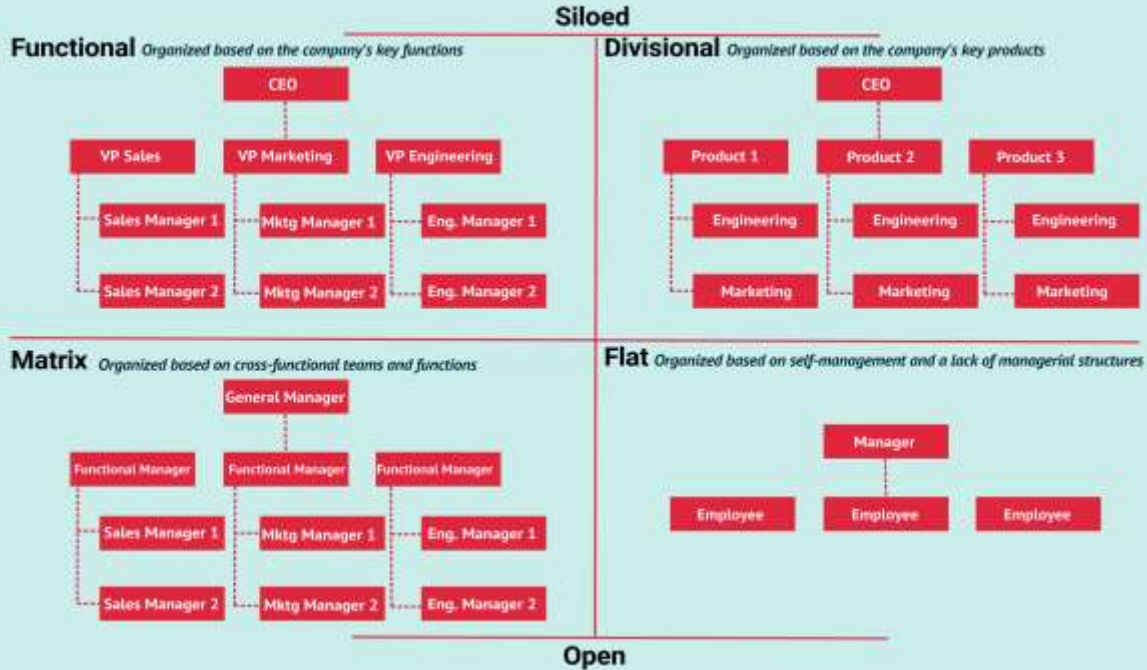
Siloed

Functional Organized based on the company's key functions

CEO

VP Sales

VP Marketing

VP Engineering

Sales Manager 1

Sales Manager 2

Mktg Manager 1

Mktg Manager 2

Eng. Manager 1

Eng. Manager 2

Divisional Organized based on the company's key products

CEO

Product 1

Product 2

Product 3

Engineering

Marketing

Engineering

Marketing

Engineering

Marketing

Matrix Organized based on cross-functional teams and functions

General Manager

Functional Manager

Functional Manager

Functional Manager

Sales Manager 1

Sales Manager 2

Mktg Manager 1

Mktg Manager 2

Eng. Manager 1

Eng. Manager 2

Flat Organized based on self-management and a lack of managerial structures

Manager

Employee

Employee

Employee

Open